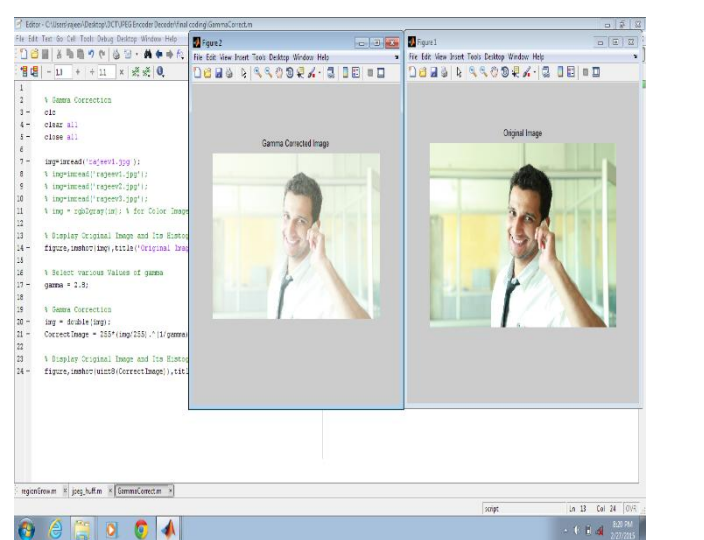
Editor - C:\Users\rajeev\Desktop\JCT\JPEG Encoder Decoder\final coding\GammaCorrect.m

File Edit Text Go Cell Tools Debug Desktop Window Help

- 1.0 + ÷ 1.1 ×

1
2 % Gamma Correction
3 - clc
4 - clear all
5 - close all
6
7 - img=imread('rajeev1.jpg');
8 % img=imread('rajeev1.jpg');
9 % img=imread('rajeev2.jpg');
10 % img=imread('rajeev3.jpg');
11 % img = rgb2gray(im); % for Color Image
12
13 % Display Original Image and Its Histog
14 - figure,imshow(img),title('Original Imag
15
16 % Select various Values of gamma
17 - gamma = 2.8;
18
19 % Gamma Correction
20 - img = double(img);
21 - CorrectImage = 255*(img/255).^(1/gamma
22
23 % Display Original Image and Its Histog
24 - figure,imshow(uint8(CorrectImage)),titl

Figure 2
File Edit View Insert Tools Desktop Window Help
Gamma Corrected Image

Figure 1
File Edit View Insert Tools Desktop Window Help
Original Image

ingionGrow.m × jpeg_huff.m × GammaCorrect.m ×

script Ln 13 Col 24 OVR

8:20 PM
2/27/2015